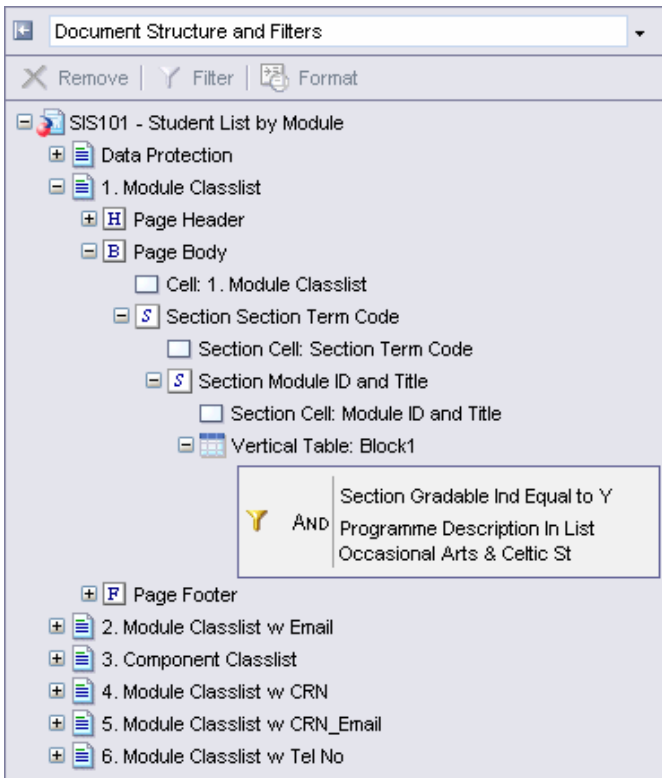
Document Structure and Filters

Remove | Filter | Format

SIS101 - Student List by Module
Data Protection
1. Module Classlist
H Page Header
B Page Body
Cell: 1. Module Classlist
S Section Section Term Code
Section Cell: Section Term Code
S Section Module ID and Title
Section Cell: Module ID and Title
Vertical Table: Block1

AND
Section Gradable Ind Equal to Y
Programme Description In List Occasional Arts & Celtic St

F Page Footer
2. Module Classlist w Email
3. Component Classlist
4. Module Classlist w CRN
5. Module Classlist w CRN_Email
6. Module Classlist w Tel No